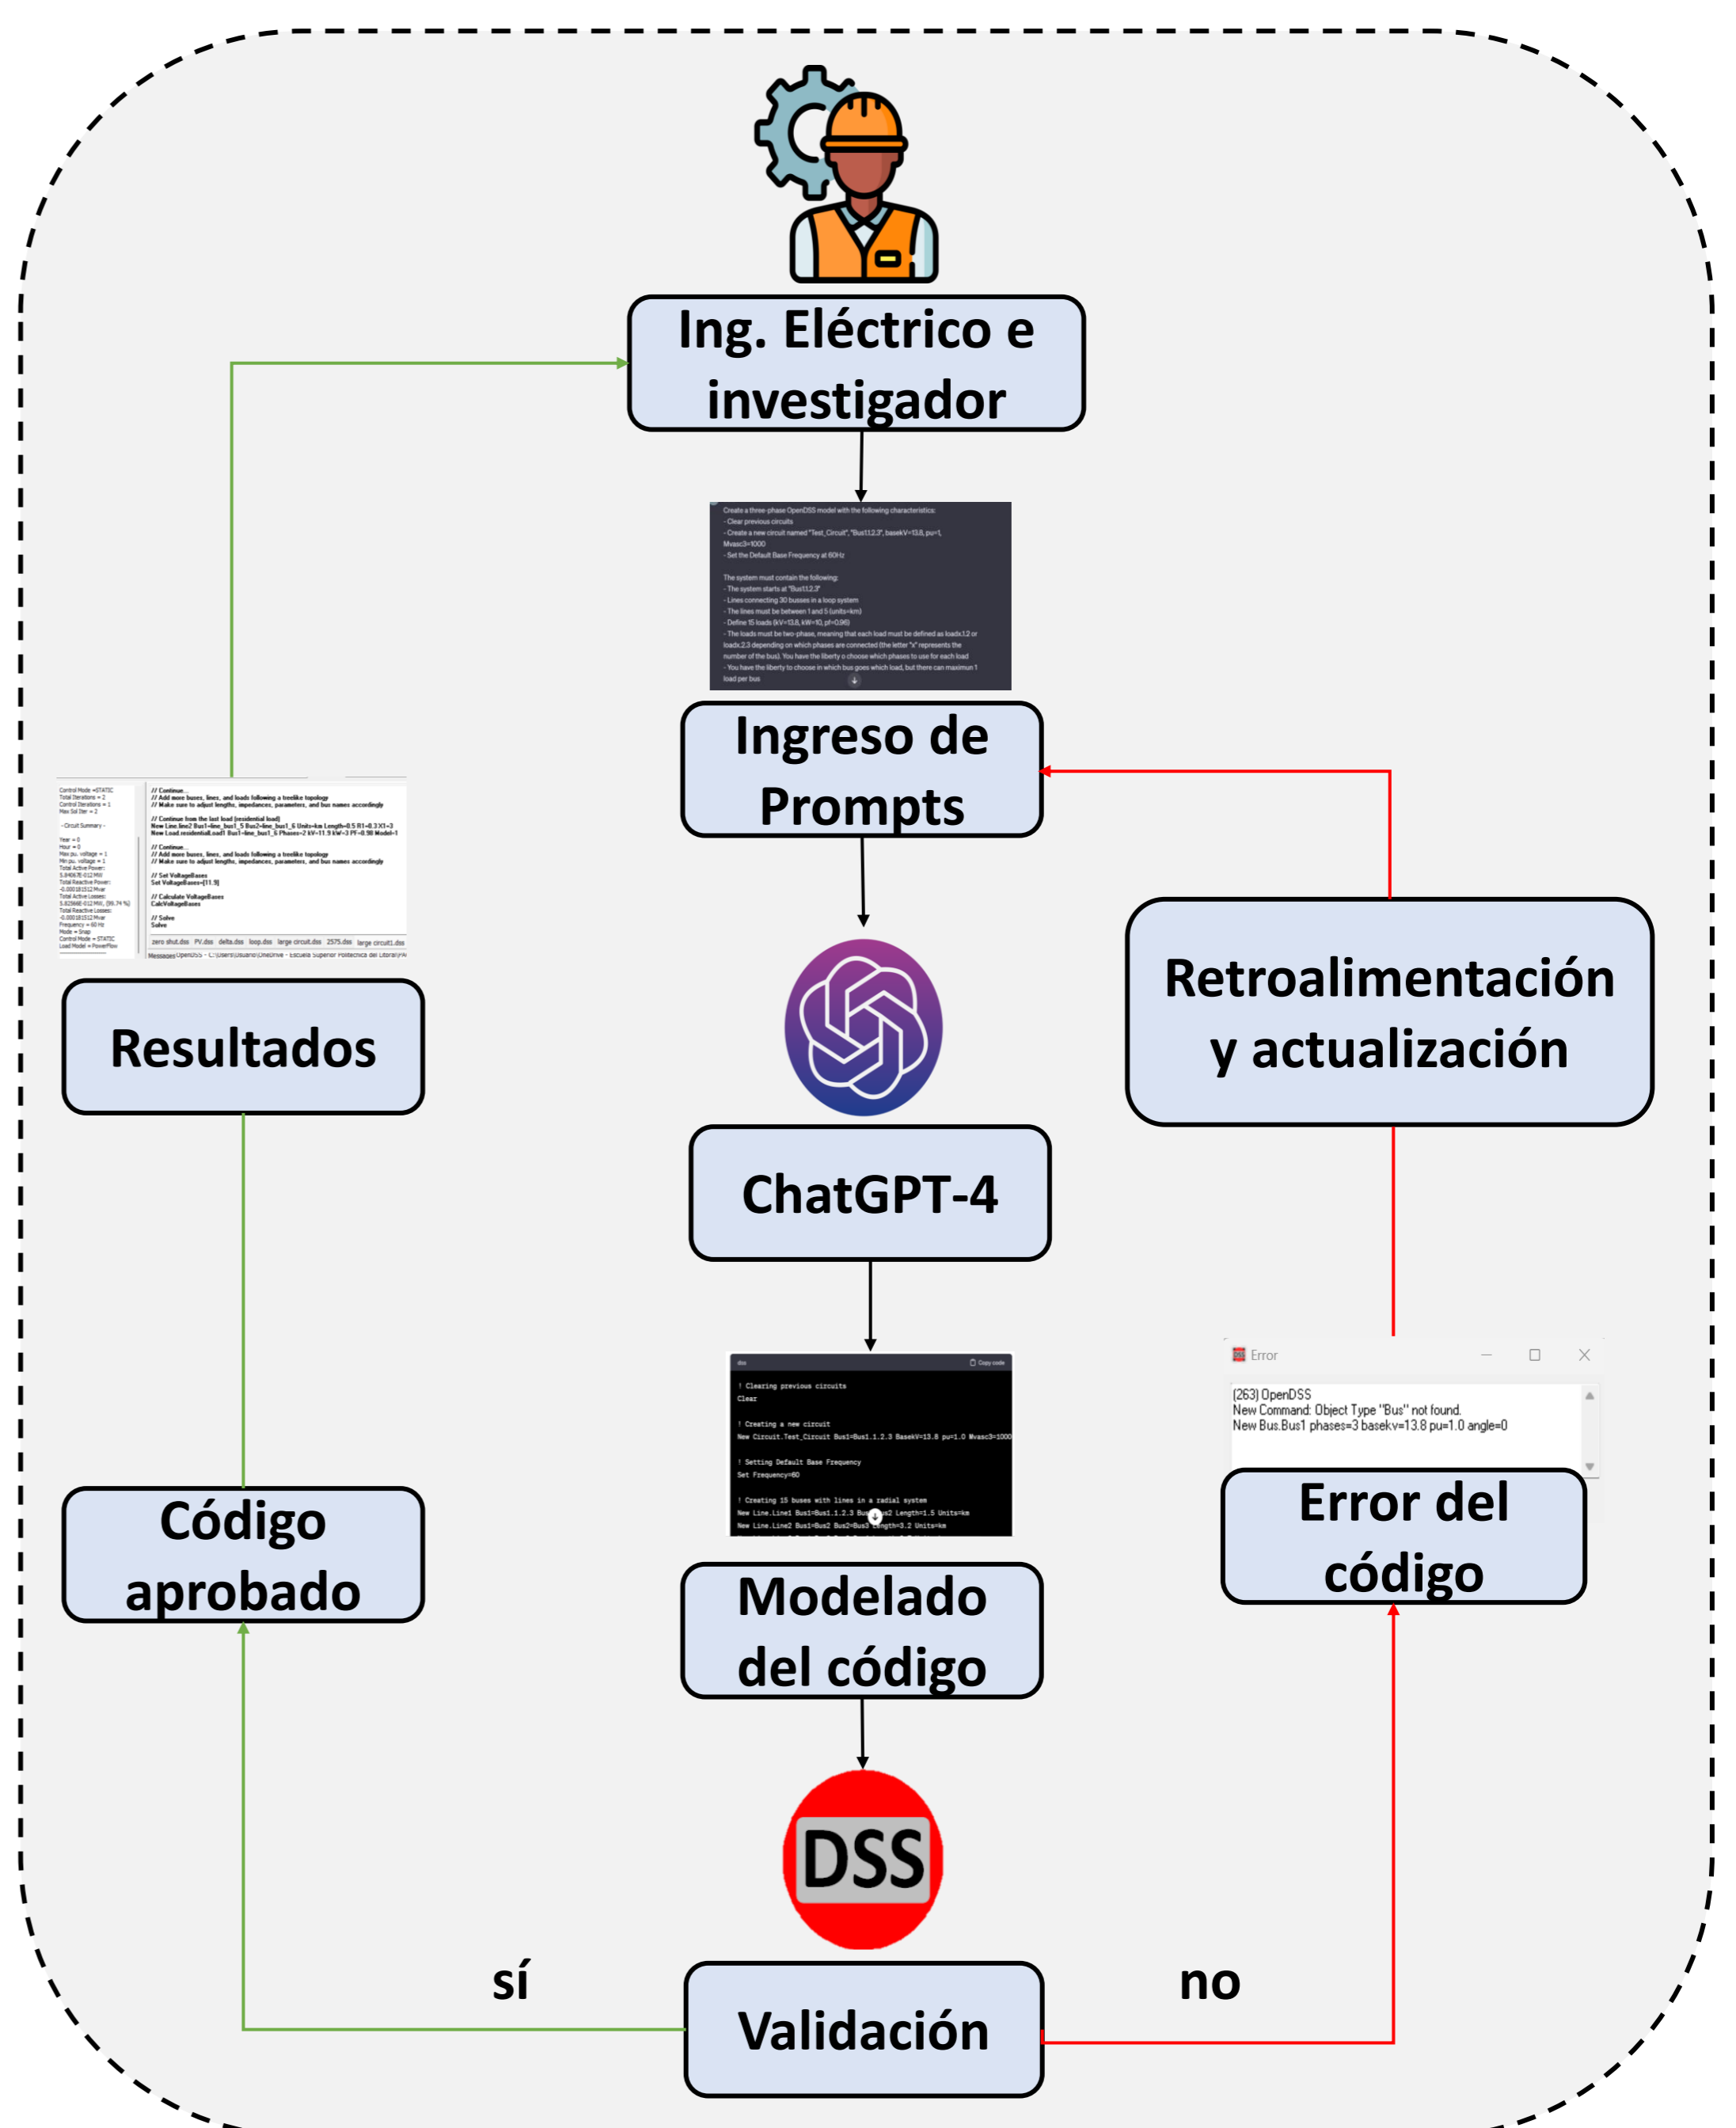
Ing. Eléctrico e investigador

Create a three-phase OpenDSS model with the following characteristics:
- Clear previous circuits
- Create a new circuit named "Test_Circuit", "Bus1.1.2.3", basekV=13.8, pu=1, Mvasc3=1000
- Set the Default Base Frequency at 60Hz

The system must contain the following:
- The system starts at "Bus1.1.2.3"
- Lines connecting 30 busses in a loop system
- The lines must be between 1 and 5 (units=km)
- Define 15 loads (kV=13.8, kW=10, pf=0.96)
- The loads must be two-phase, meaning that each load must be defined as loadx.1.2 or loadx.2.3 depending on which phases are connected (the letter "x" represents the number of the bus). You have the liberty o choose which phases to use for each load
- You have the liberty to choose in which bus goes which load, but there can maximun 1 load per bus

Ingreso de Prompts

ChatGPT-4

Retroalimentación y actualización

Resultados

Código aprobado

! Clearing previous circuits
Clear

! Creating a new circuit
New Circuit.Test_Circuit Bus1=Bus1.1.2.3 BaseKV=13.8 pu=1.0 Mvasc3=1000

! Setting Default Base Frequency
Set Frequency=60

! Creating 15 buses with lines in a radial system
New Line.Line1 Bus1=Bus1.1.2.3 Bus2=Bus2 Length=1.5 Units=km
New Line.Line2 Bus1=Bus2 Bus2=Bus3 Length=3.2 Units=km

Modelado del código

Error
(263) OpenDSS
New Command: Object Type "Bus" not found.
New Bus.Bus1 phases=3 basekv=13.8 pu=1.0 angle=0

Error del código

DSS

sí

no

Validación